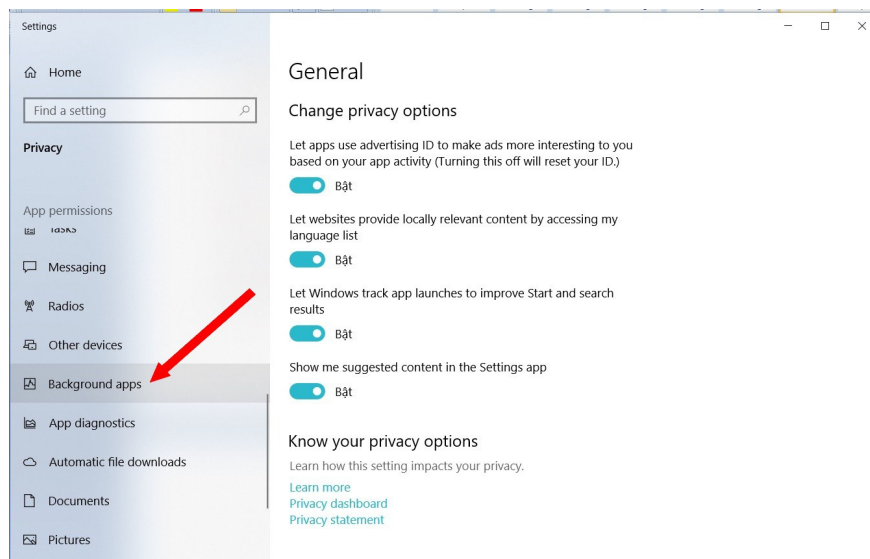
Settings

Home

Find a setting

Privacy

App permissions

Tasks

Messaging

Radios

Other devices

Background apps

App diagnostics

Automatic file downloads

Documents

Pictures

General

Change privacy options

Let apps use advertising ID to make ads more interesting to you based on your app activity (Turning this off will reset your ID.)

Bật

Let websites provide locally relevant content by accessing my language list

Bật

Let Windows track app launches to improve Start and search results

Bật

Show me suggested content in the Settings app

Bật

Know your privacy options

Learn how this setting impacts your privacy.

Learn more

Privacy dashboard

Privacy statement